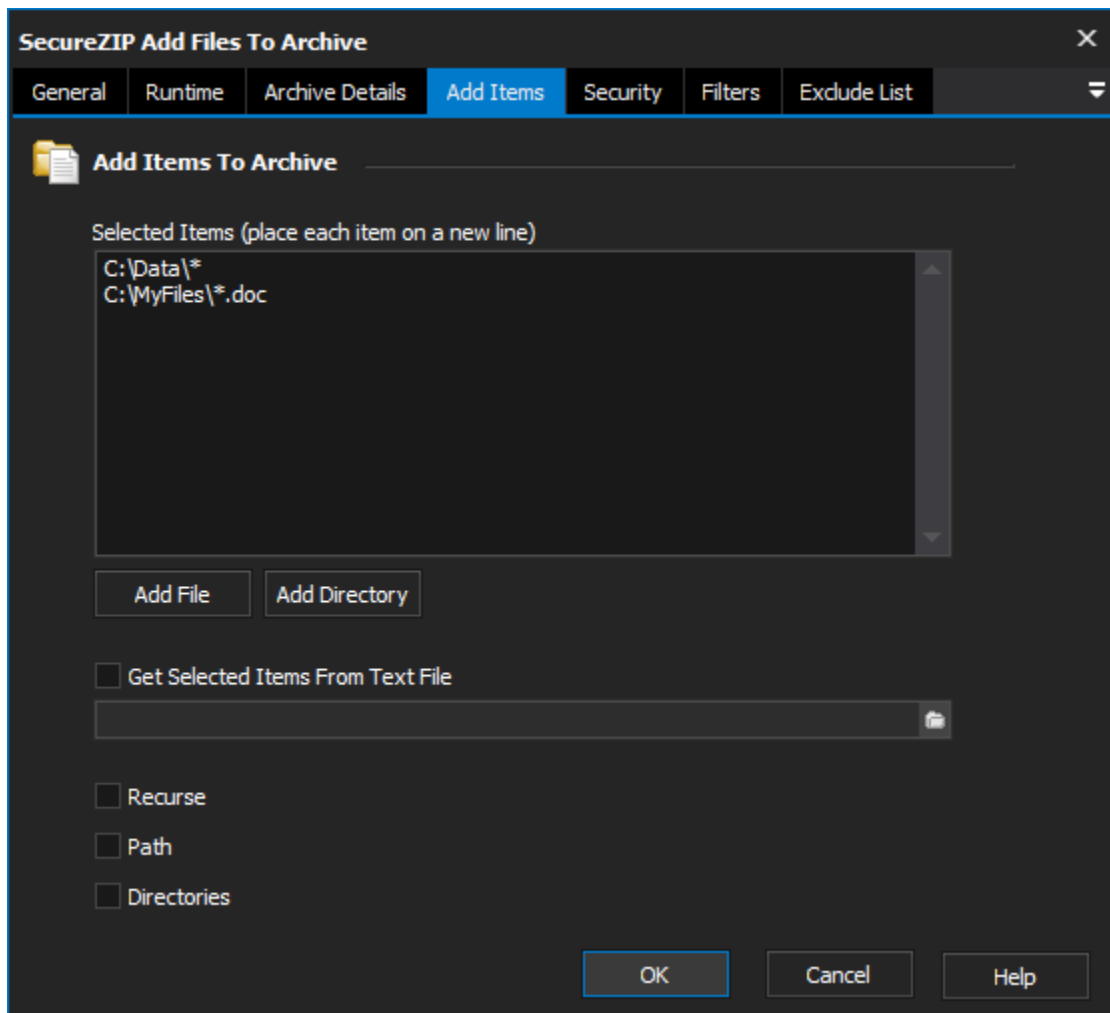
SecureZIP Add Files To Archive

General Runtime Archive Details Add Items Security Filters Exclude List

Add Items To Archive

Selected Items (place each item on a new line)

C:\Data\*
C:\MyFiles\*.doc

Add File Add Directory

Get Selected Items From Text File

Recurse

Path

Directories

OK Cancel Help